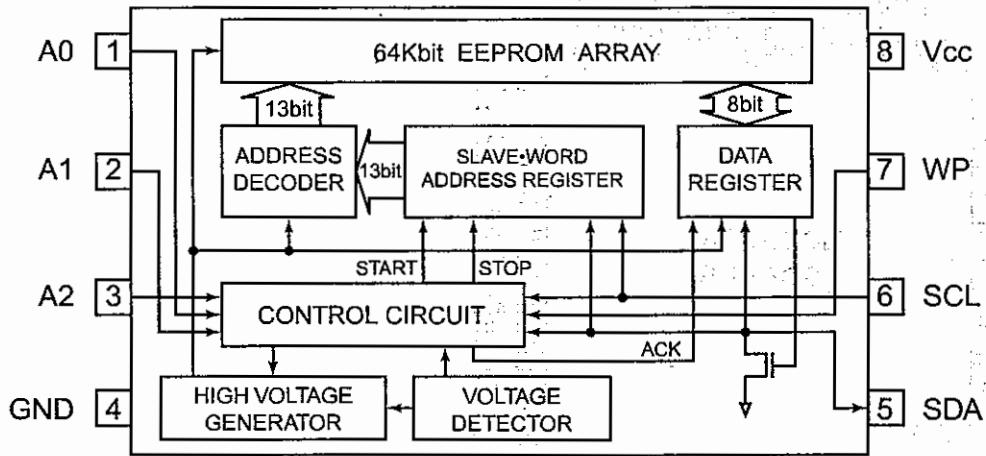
A0 1
A1 2
A2 3
GND 4

64Kbit EEPROM ARRAY

13bit
ADDRESS DECODER
13bit
SLAVE·WORD ADDRESS REGISTER

8bit
DATA REGISTER

START
STOP

CONTROL CIRCUIT

ACK

HIGH VOLTAGE GENERATOR
VOLTAGE DETECTOR

8 Vcc
7 WP
6 SCL
5 SDA